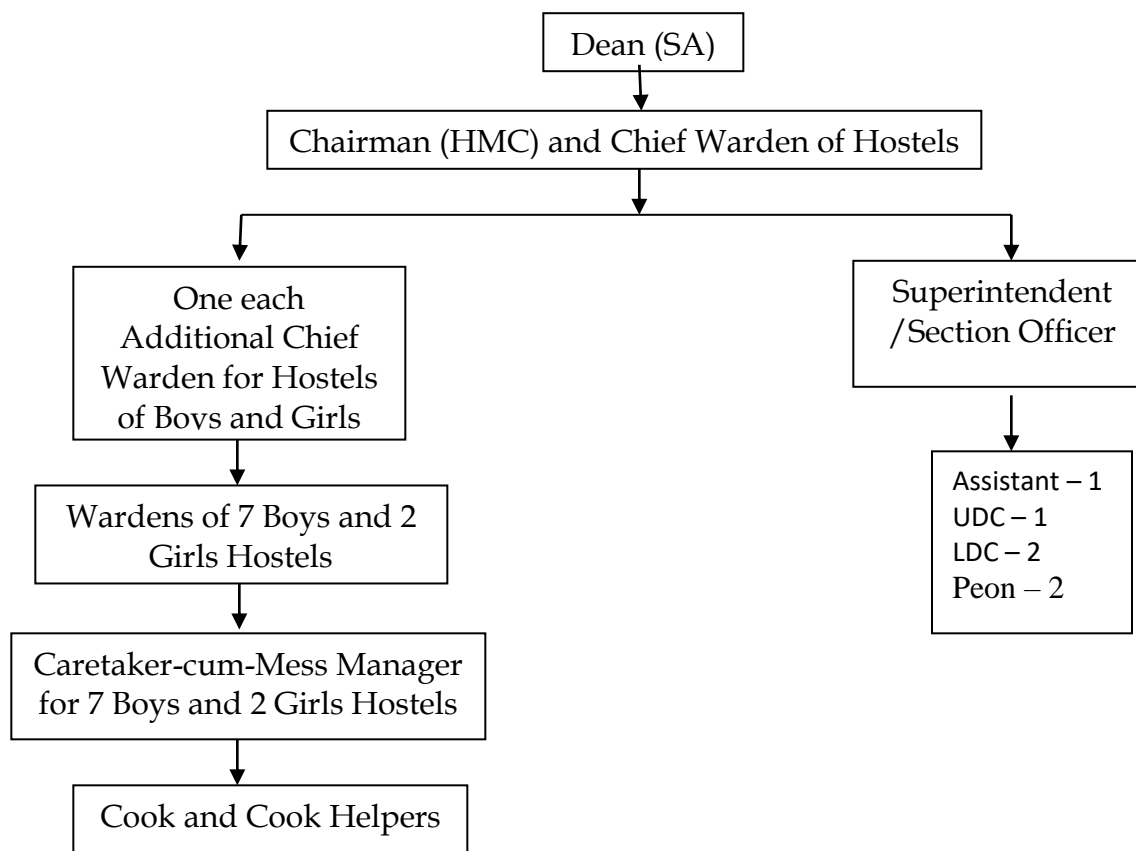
Dean (SA)

Chairman (HMC) and Chief Warden of Hostels

One each Additional Chief Warden for Hostels of Boys and Girls

Wardens of 7 Boys and 2 Girls Hostels

Caretaker-cum-Mess Manager for 7 Boys and 2 Girls Hostels

Cook and Cook Helpers

Superintendent /Section Officer

Assistant – 1
UDC – 1
LDC – 2
Peon – 2